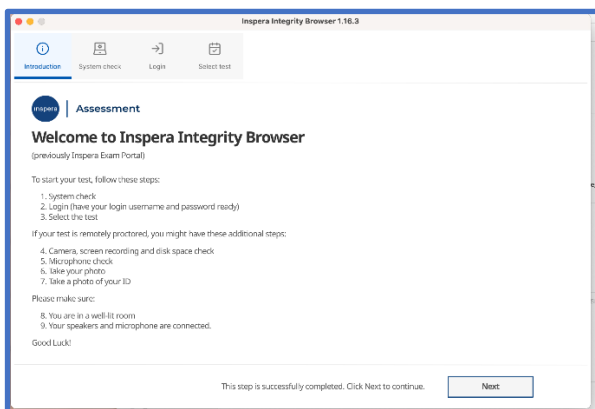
Inspera Integrity Browser 1.16.3

Introduction System check Login Select test

inspera | Assessment

Welcome to Inspera Integrity Browser

(previously Inspera Exam Portal)

To start your test, follow these steps:

1. System check
2. Login (have your login username and password ready)
3. Select the test

If your test is remotely proctored, you might have these additional steps:

4. Camera, screen recording and disk space check
5. Microphone check
6. Take your photo
7. Take a photo of your ID

Please make sure:

8. You are in a well-lit room
9. Your speakers and microphone are connected.

Good Luck!

This step is successfully completed. Click Next to continue.

Next